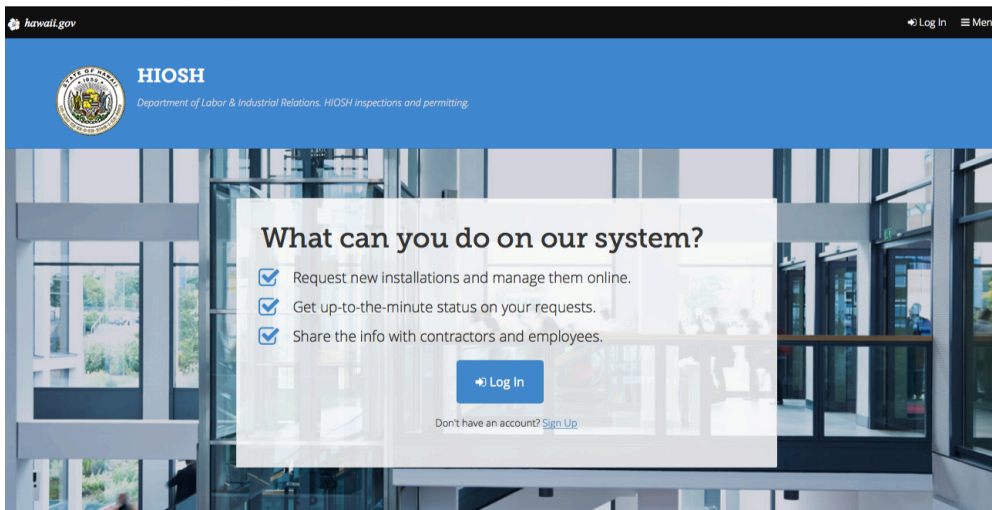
hawaii.gov

Log In ≡ Men

HIOSH

Department of Labor & Industrial Relations. HIOSH inspections and permitting.

What can you do on our system?

Request new installations and manage them online.

Get up-to-the-minute status on your requests.

Share the info with contractors and employees.

Log In

Don't have an account? Sign Up